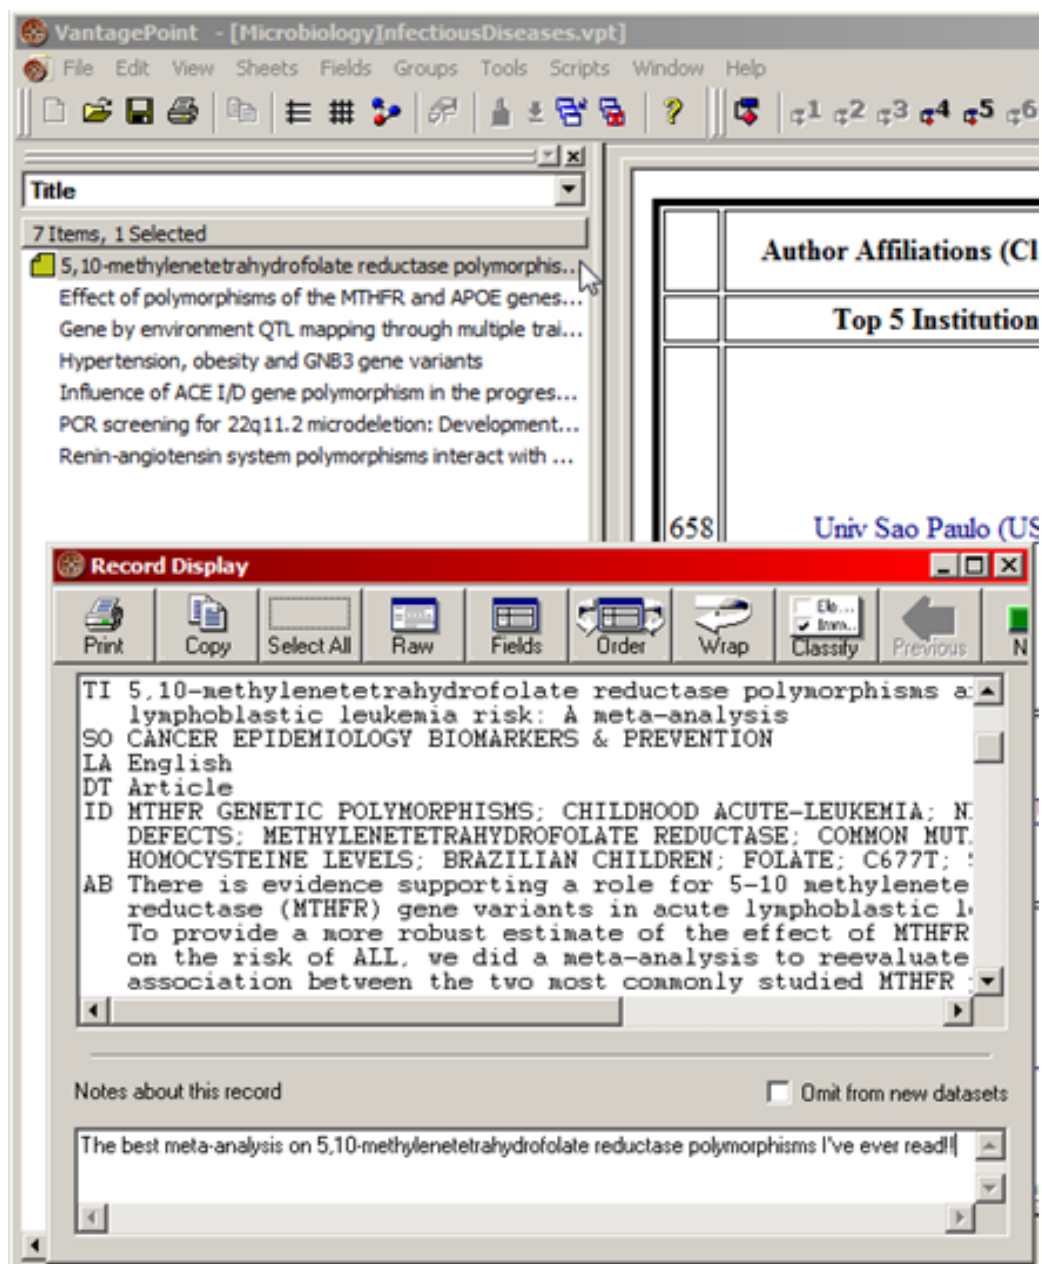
VantagePoint - [MicrobiologyInfectiousDiseases.vpt]

File Edit View Sheets Fields Groups Tools Scripts Window Help

1 2 3 4 5 6

Title

7 Items, 1 Selected

5,10-methylenetetrahydrofolate reductase polymorphis...
Effect of polymorphisms of the MTHFR and APOE genes...
Gene by environment QTL mapping through multiple trai...
Hypertension, obesity and GNB3 gene variants
Influence of ACE I/D gene polymorphism in the progres...
PCR screening for 22q11.2 microdeletion: Development...
Renin-angiotensin system polymorphisms interact with ...

Author Affiliations (Cl

Top 5 Institution

658 Univ Sao Paulo (US

Record Display

Print Copy Select All Raw Fields Order Wrap Ele... Itam... Classify Previous N

TI 5,10-methylenetetrahydrofolate reductase polymorphisms a
lymphoblastic leukemia risk: A meta-analysis
SO CANCER EPIDEMIOLOGY BIOMARKERS & PREVENTION
LA English
DT Article
ID MTHFR GENETIC POLYMORPHISMS; CHILDHOOD ACUTE-LEUKEMIA; N
DEFECTS; METHYLENETETRAHYDROFOLATE REDUCTASE; COMMON MUT
HOMOCYSTEINE LEVELS; BRAZILIAN CHILDREN; FOLATE; C677T;
AB There is evidence supporting a role for 5-10 methylenete
reductase (MTHFR) gene variants in acute lymphoblastic l
To provide a more robust estimate of the effect of MTHFR
on the risk of ALL, we did a meta-analysis to reevaluate
association between the two most commonly studied MTHFR

Notes about this record

Omit from new datasets

The best meta-analysis on 5,10-methylenetetrahydrofolate reductase polymorphisms I've ever read!!